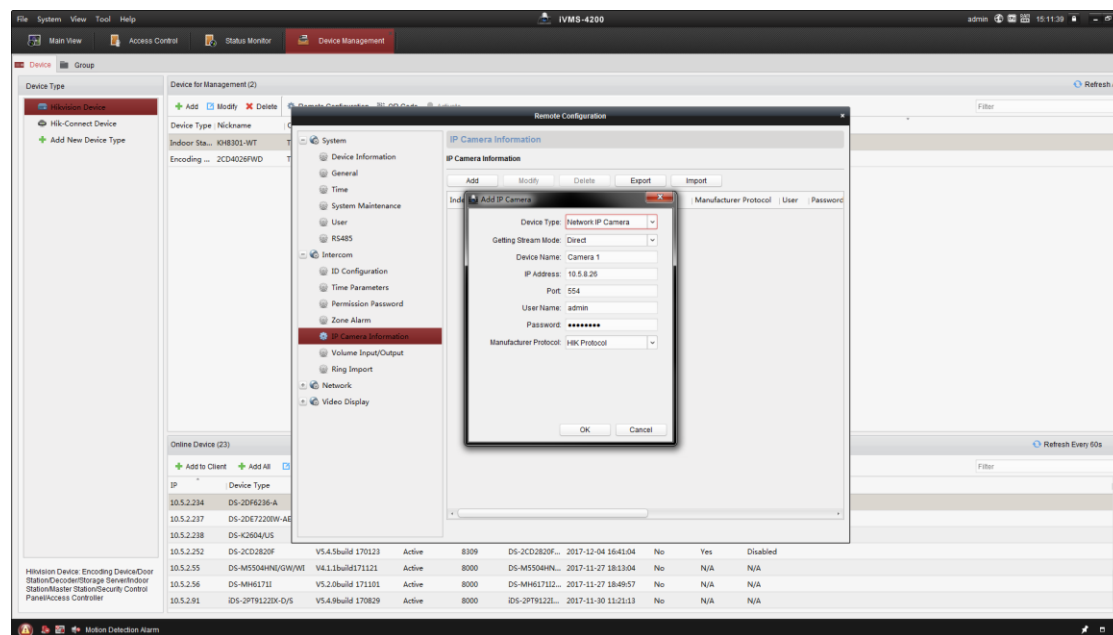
File System View Tool Help

iVMS-4200

admin 15:11:39

Main View Access Control Status Monitor Device Management

Device Group

Device Type

Hikvision Device
Hik-Connect Device
Add New Device Type

Device for Management (2)

Refresh

Add Modify Delete Remote Configuration QR Code Activate

Filter

| Device Type | Nickname |
|---|---|
| Indoor Sta... | KH8301-WT |
| Encoding ... | 2CD4026FWD |

Remote Configuration

System
Device Information
General
Time
System Maintenance
User
RS485
Intercom
ID Configuration
Time Parameters
Permission Password
Zone Alarm
IP Camera Information
Volume Input/Output
Ring Import
Network
Video Display

IP Camera Information

IP Camera Information

Add Modify Delete Export Import

Inde | Manufacturer Protocol | User | Password

Add IP Camera

Device Type: Network IP Camera
Getting Stream Mode: Direct
Device Name: Camera 1
IP Address: 10.5.8.26
Port: 554
User Name: admin
Password: ••••••••
Manufacturer Protocol: HIK Protocol

OK Cancel

Online Device (23)

Refresh Every 60s

Add to Client Add All

Filter

| IP | Device Type | | | | | | | | |
|---|---|---|---|---|---|---|---|---|---|
| 10.5.2.234 | DS-2DF6236-A | | | | | | | | |
| 10.5.2.237 | DS-2DE7220IW-AE | | | | | | | | |
| 10.5.2.238 | DS-K2604/US | | | | | | | | |
| 10.5.2.252 | DS-2CD2820F | V5.4.5build 170123 | Active | 8309 | DS-2CD2820F... | 2017-12-04 16:41:04 | No | Yes | Disabled |
| 10.5.2.55 | DS-M5504HNI/GW/WI | V4.1.1build171121 | Active | 8000 | DS-M5504HN... | 2017-11-27 18:13:04 | No | N/A | N/A |
| 10.5.2.56 | DS-MH6171I | V5.2.0build 171101 | Active | 8000 | DS-MH6171I2... | 2017-11-27 18:49:57 | No | N/A | N/A |
| 10.5.2.91 | iDS-2PT9122IX-D/S | V5.4.9build 170829 | Active | 8000 | iDS-2PT9122I... | 2017-11-30 11:21:13 | No | N/A | N/A |

Hikvision Device: Encoding Device/Door Station/Decoder/Storage Server/Indoor Station/Master Station/Security Control Panel/Access Controller

Motion Detection Alarm